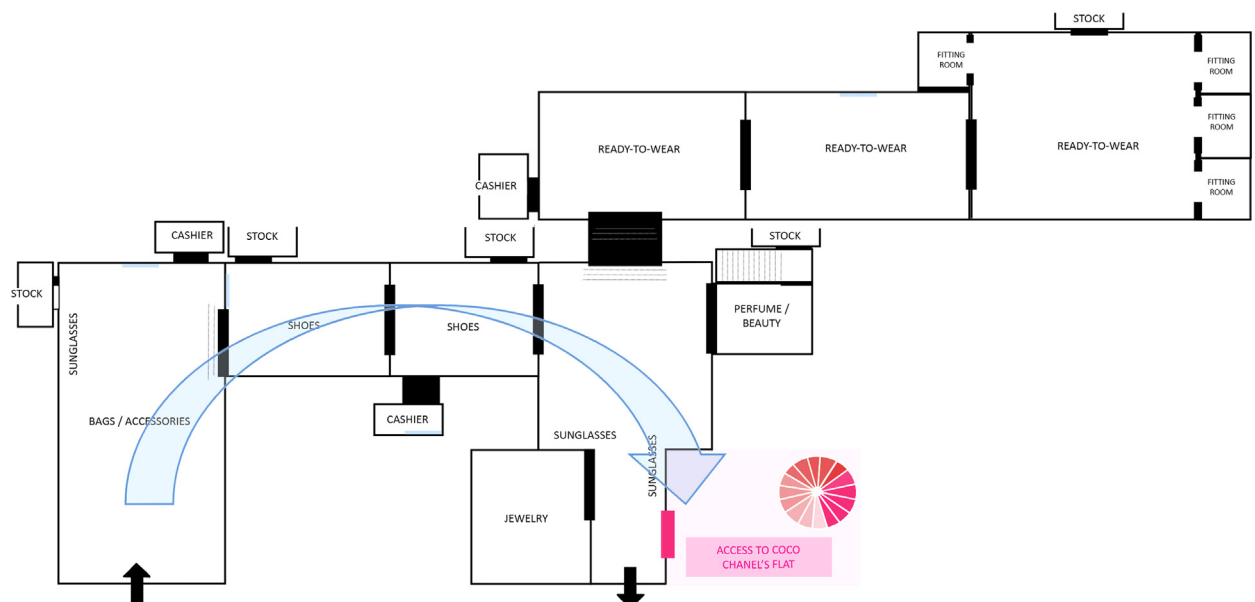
STOCK

FITTING ROOM

FITTING ROOM

FITTING ROOM

FITTING ROOM

READY-TO-WEAR

READY-TO-WEAR

READY-TO-WEAR

CASHIER

CASHIER

STOCK

STOCK

STOCK

STOCK

PERFUME / BEAUTY

SUNGLASSES

SHOES

SHOES

BAGS / ACCESSORIES

CASHIER

SUNGLASSES

SUNGLASSES

JEWELRY

ACCESS TO COCO CHANEL'S FLAT